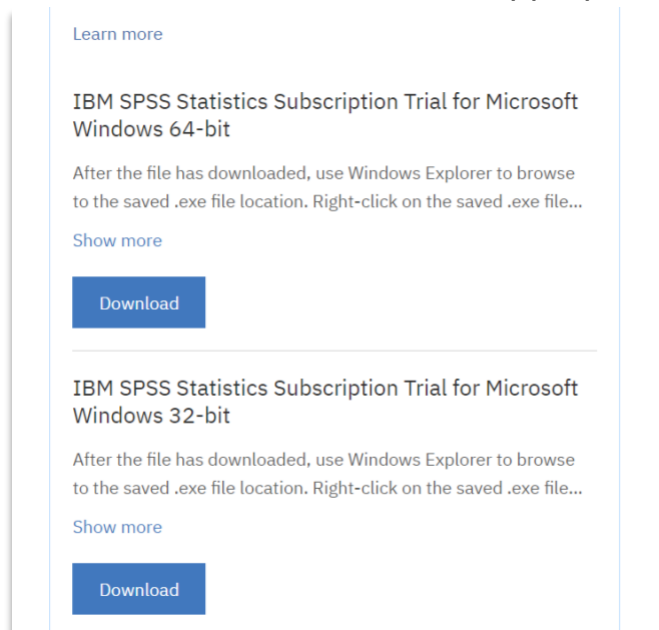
Learn more

IBM SPSS Statistics Subscription Trial for Microsoft Windows 64-bit

After the file has downloaded, use Windows Explorer to browse to the saved .exe file location. Right-click on the saved .exe file...

Show more

Download

IBM SPSS Statistics Subscription Trial for Microsoft Windows 32-bit

After the file has downloaded, use Windows Explorer to browse to the saved .exe file location. Right-click on the saved .exe file...

Show more

Download